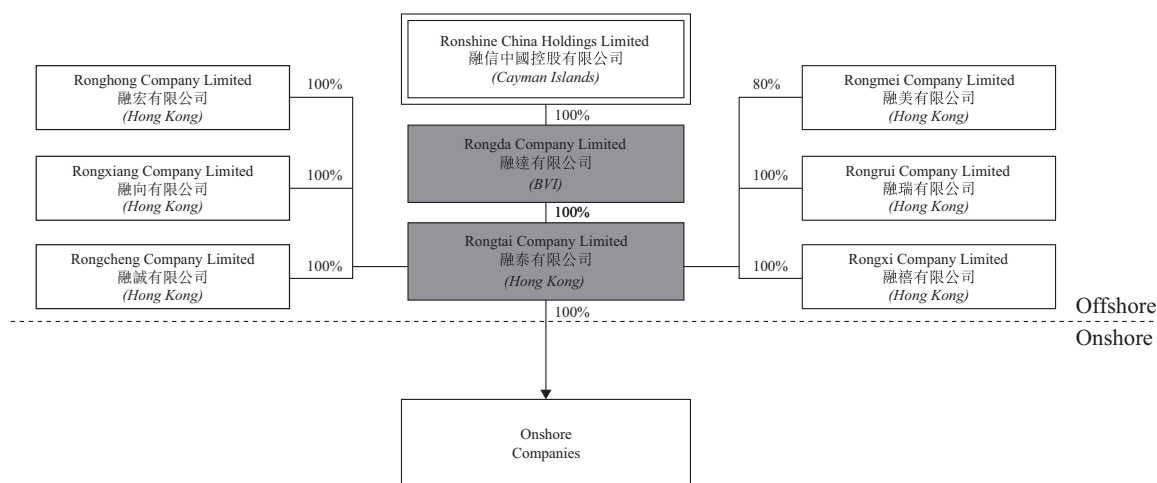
Ronshine China Holdings Limited
融信中國控股有限公司
*(Cayman Islands)*

Ronghong Company Limited
融宏有限公司
*(Hong Kong)*

100%

Rongxiang Company Limited
融向有限公司
*(Hong Kong)*

100%

Rongcheng Company Limited
融誠有限公司
*(Hong Kong)*

100%

100%

Rongda Company Limited
融達有限公司
*(BVI)*

**100%**

Rongtai Company Limited
融泰有限公司
*(Hong Kong)*

80%

Rongmei Company Limited
融美有限公司
*(Hong Kong)*

100%

Rongrui Company Limited
融瑞有限公司
*(Hong Kong)*

100%

Rongxi Company Limited
融禧有限公司
*(Hong Kong)*

100%

Offshore

Onshore

Onshore Companies